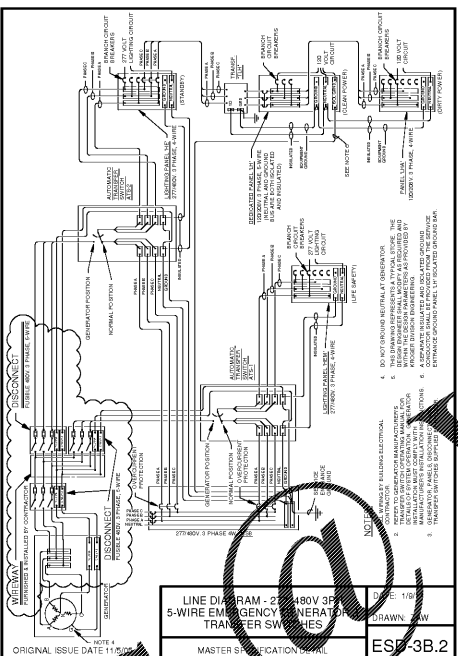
BRANCH CIRCUIT BREAKERS
277 VOLT LIGHTING CIRCUIT
(STANDBY)
TRANSF.
BRANCH CIRCUIT BREAKERS
120 VOLT CIRCUIT
(CLEAN POWER)
BRANCH CIRCUIT BREAKERS
120 VOLT CIRCUIT
(DIRTY POWER)
DEDICATED PANEL "LH" 120/208V, 3 PHASE, 4-WIRE (NEUTRAL AND GROUND BUS ARE BOTH ISOLATED AND INSULATED)
PANEL "LHA" 120/208V, 3 PHASE, 4-WIRE
SEE NOTE 6
LIGHTING PANEL "HE" 277/480V, 3 PHASE, 4-WIRE
AUTOMATIC TRANSFER SWITCH "ATS-2"
GENERATOR POSITION
NORMAL POSITION
BRANCH CIRCUIT BREAKERS
277 VOLT LIGHTING CIRCUIT
(LIFE SAFETY)
LIGHTING PANEL "HEM" 277/480V, 3 PHASE, 4-WIRE
AUTOMATIC TRANSFER SWITCH "ATS-1"
GENERATOR POSITION
NORMAL POSITION
DISCONNECT
FUSIBLE 480V 3 PHASE, 4-WIRE
UTILITY
FURNISHED & INSTALLED BY CONTRACTOR
DISCONNECT
FUSIBLE 480V 3 PHASE, 4-WIRE
OVERCURRENT PROTECTION
GENERATOR
NOTE 4
277/480V 3 PHASE 4W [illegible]
PHASE A
PHASE B
PHASE C
NEUTRAL
GROUND
INSULATED
NOTES:
1. ALL WIRING BY BUILDING ELECTRICAL CONTRACTOR.
2. REFER TO GENERATOR MANUFACTURER'S WIRING DIAGRAM AND SPECIFICATIONS FOR DETAILS OF SYSTEM OPERATION. GENERATOR MANUFACTURER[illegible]
3. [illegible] TRANSFER SWITCHES SUPPLIED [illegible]
4. DO NOT GROUND NEUTRAL AT GENERATOR.
5. THIS DRAWING REPRESENTS A TYPICAL LAYOUT. THE DESIGN ENGINEER SHALL MODIFY AS REQUIRED AND COMPLY WITH DESIGN PARAMETERS AS PROVIDED BY KROGER DIVISION ENGINEERING.
6. A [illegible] CONDUCTOR SHALL BE PROVIDED FROM THE SERVICE ENTRANCE GROUND PANEL "LH" ISOLATED GROUND BAR.
LINE DIAGRAM - 277/480V 3PH 5-WIRE EMERGENCY GENERATOR TRANSFER SWITCHES
DATE: 1/9/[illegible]
DRAWN: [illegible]W
MASTER SPECIFICATION DETAIL
ESD-3B.2
ORIGINAL ISSUE DATE 11/5/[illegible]